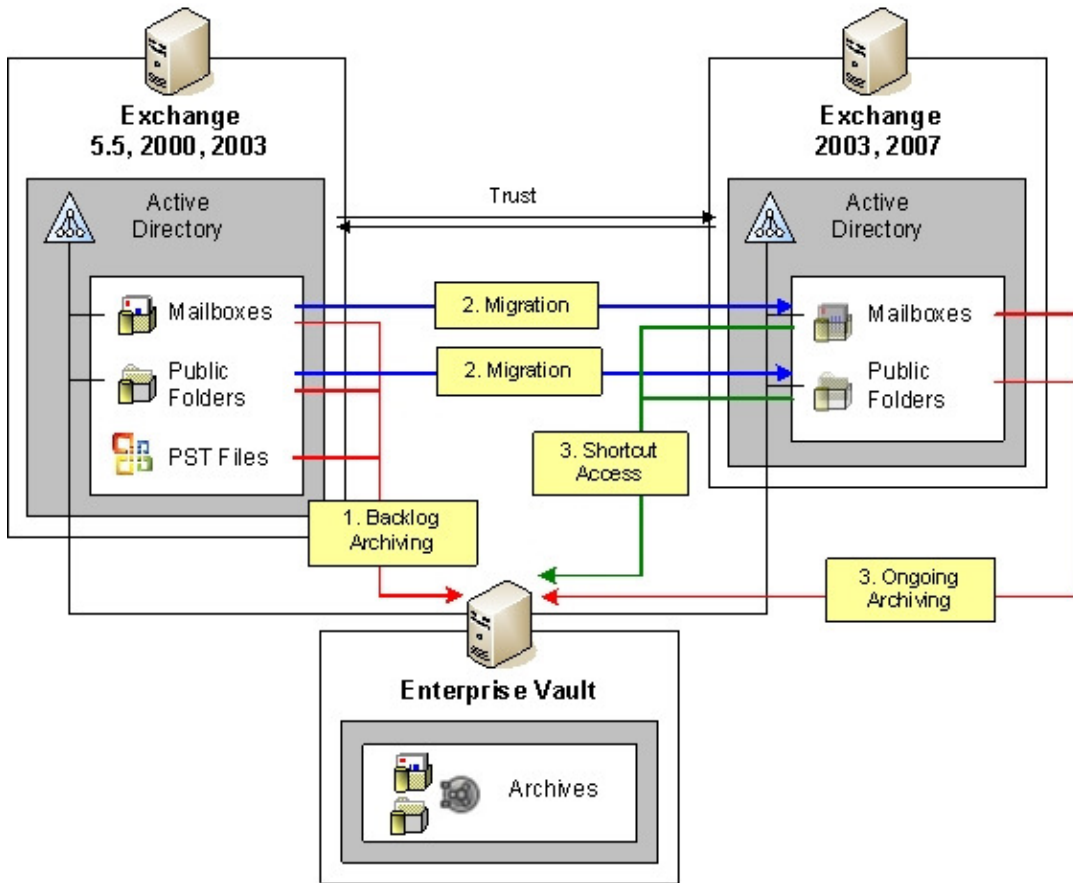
Exchange 5.5, 2000, 2003

Active Directory

Mailboxes

Public Folders

PST Files

Trust

2. Migration

2. Migration

3. Shortcut Access

1. Backlog Archiving

Exchange 2003, 2007

Active Directory

Mailboxes

Public Folders

3. Ongoing Archiving

Enterprise Vault

Archives